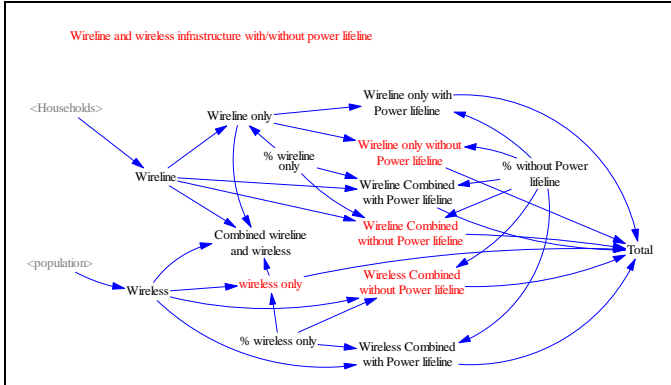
Wireline and wireless infrastructure with/without power lifeline

<Households>

Wireline only

Wireline only with Power lifeline

Wireline only without Power lifeline

% wireline only

% without Power lifeline

Wireline

Wireline Combined with Power lifeline

Wireline Combined without Power lifeline

Combined wireline and wireless

<population>

Total

Wireless

wireless only

Wireless Combined without Power lifeline

% wireless only

Wireless Combined with Power lifeline